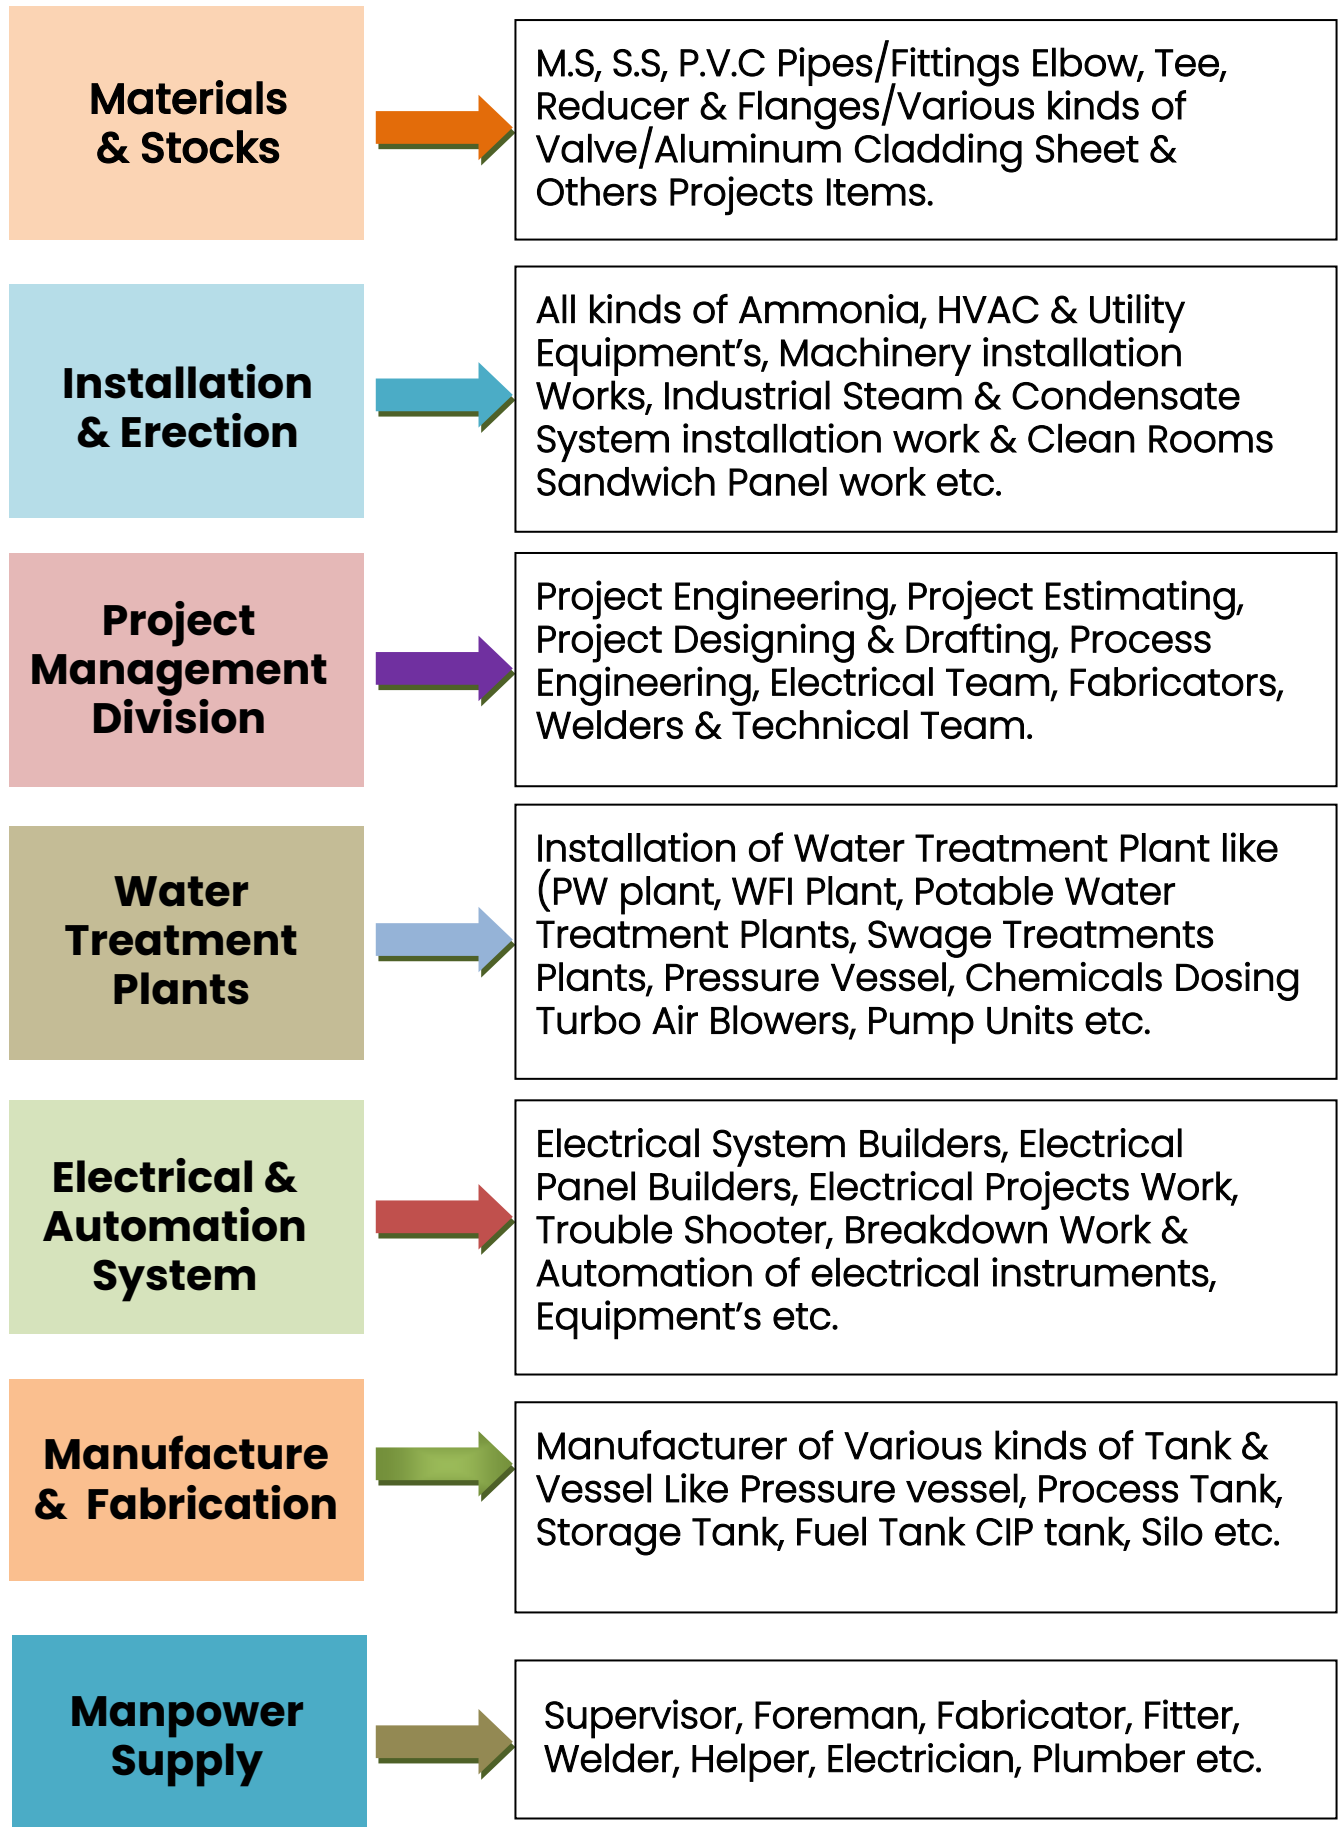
Materials & Stocks

M.S, S.S, P.V.C Pipes/Fittings Elbow, Tee, Reducer & Flanges/Various kinds of Valve/Aluminum Cladding Sheet & Others Projects Items.

Installation & Erection

All kinds of Ammonia, HVAC & Utility Equipment's, Machinery installation Works, Industrial Steam & Condensate System installation work & Clean Rooms Sandwich Panel work etc.

Project Management Division

Project Engineering, Project Estimating, Project Designing & Drafting, Process Engineering, Electrical Team, Fabricators, Welders & Technical Team.

Water Treatment Plants

Installation of Water Treatment Plant like (PW plant, WFI Plant, Potable Water Treatment Plants, Swage Treatments Plants, Pressure Vessel, Chemicals Dosing Turbo Air Blowers, Pump Units etc.

Electrical & Automation System

Electrical System Builders, Electrical Panel Builders, Electrical Projects Work, Trouble Shooter, Breakdown Work & Automation of electrical instruments, Equipment's etc.

Manufacture & Fabrication

Manufacturer of Various kinds of Tank & Vessel Like Pressure vessel, Process Tank, Storage Tank, Fuel Tank CIP tank, Silo etc.

Manpower Supply

Supervisor, Foreman, Fabricator, Fitter, Welder, Helper, Electrician, Plumber etc.